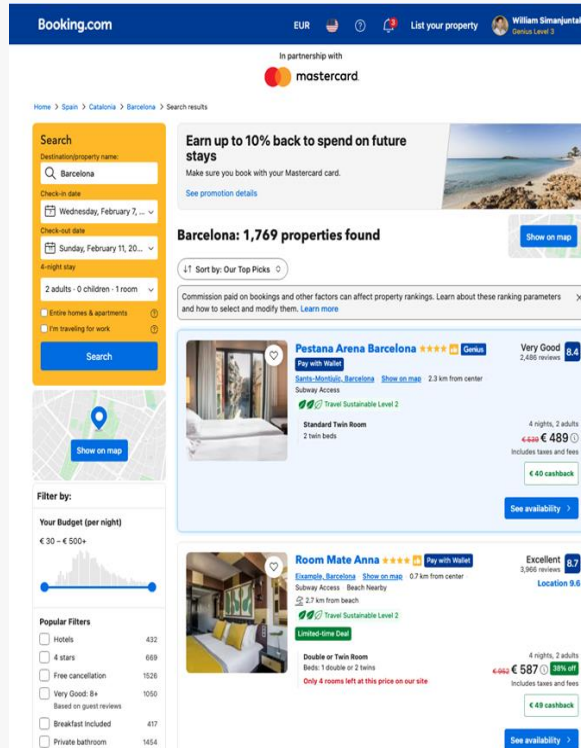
Booking.com

EUR

List your property

William Simanjuntak
Genius Level 3

In partnership with

mastercard

Home > Spain > Catalonia > Barcelona > Search results

Search

Destination/property name:

Barcelona

Check-in date

Wednesday, February 7, ...

Check-out date

Sunday, February 11, 20...

4-night stay

2 adults · 0 children · 1 room

Entire homes & apartments

I'm traveling for work

Search

Show on map

Filter by:

Your Budget (per night)

€ 30 – € 500+

Popular Filters

| | |
|---|---|
| Hotels | 432 |
| 4 stars | 669 |
| Free cancellation | 1526 |
| Very Good: 8+ Based on guest reviews | 1050 |
| Breakfast Included | 417 |
| Private bathroom | 1454 |

Earn up to 10% back to spend on future stays

Make sure you book with your Mastercard card.

See promotion details

Barcelona: 1,769 properties found

Show on map

Sort by: Our Top Picks

Commission paid on bookings and other factors can affect property rankings. Learn more about these ranking parameters and how to select and modify them. Learn more

Pestana Arena Barcelona Genius

Pay with Wallet

Sants-Montjuïc, Barcelona Show on map 2.3 km from center

Subway Access

Travel Sustainable Level 2

Standard Twin Room
2 twin beds

Very Good
2,486 reviews
8.4

4 nights, 2 adults
€ 639 € 489

Includes taxes and fees

€ 40 cashback

See availability >

Room Mate Anna Pay with Wallet

Eixample, Barcelona Show on map 0.7 km from center

Subway Access Beach Nearby

2.7 km from beach

Travel Sustainable Level 2

Limited-time Deal

Double or Twin Room
Beds: 1 double or 2 twins

Only 4 rooms left at this price on our site

Excellent
3,966 reviews
8.7
Location 9.6

4 nights, 2 adults
€ 952 € 587 38% off

Includes taxes and fees

€ 49 cashback

See availability >